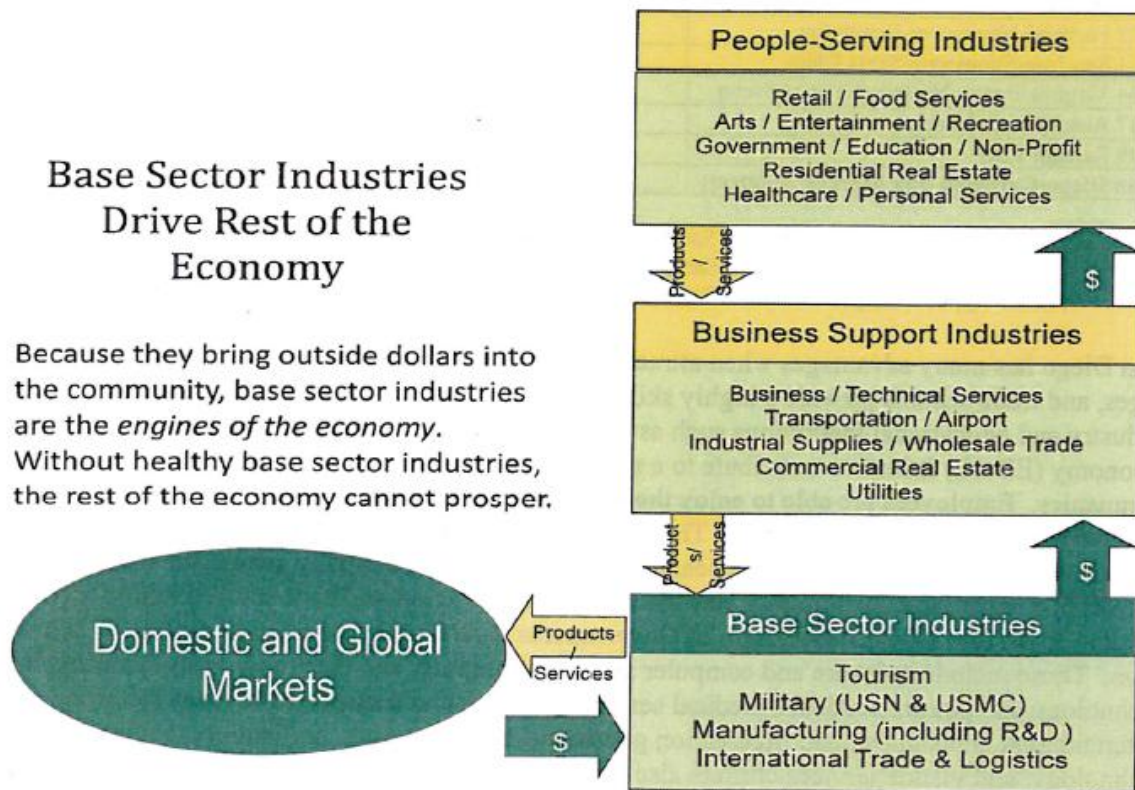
Base Sector Industries Drive Rest of the Economy

Because they bring outside dollars into the community, base sector industries are the *engines of the economy*. Without healthy base sector industries, the rest of the economy cannot prosper.

People-Serving Industries

Retail / Food Services
Arts / Entertainment / Recreation
Government / Education / Non-Profit
Residential Real Estate
Healthcare / Personal Services

Products / Services

$

Business Support Industries

Business / Technical Services
Transportation / Airport
Industrial Supplies / Wholesale Trade
Commercial Real Estate
Utilities

Products/ Services

$

Domestic and Global Markets

Products / Services

$

Base Sector Industries

Tourism
Military (USN & USMC)
Manufacturing (including R&D )
International Trade & Logistics